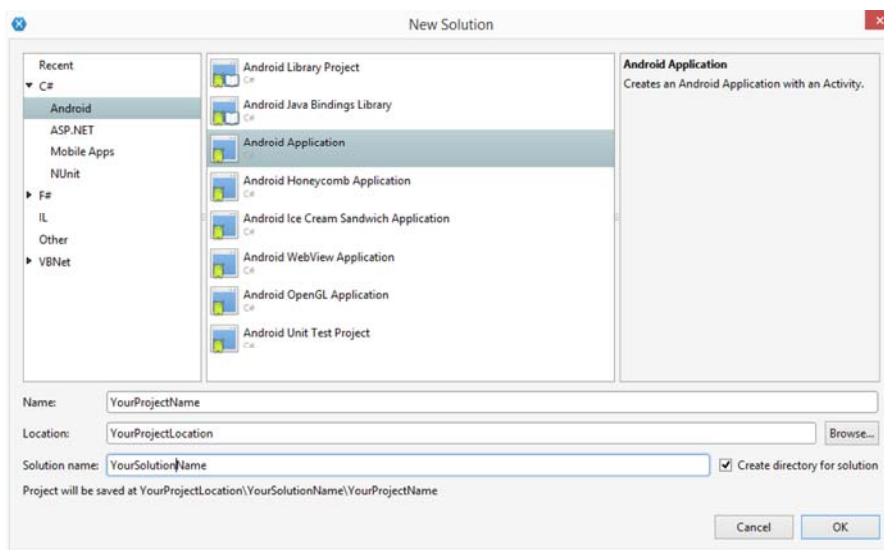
New Solution

Recent
C#
Android
ASP.NET
Mobile Apps
NUnit
F#
IL
Other
VBNet

Android Library Project
C#
Android Java Bindings Library
C#
Android Application
C#
Android Honeycomb Application
C#
Android Ice Cream Sandwich Application
C#
Android WebView Application
C#
Android OpenGL Application
C#
Android Unit Test Project
C#

Android Application
Creates an Android Application with an Activity.

Name: YourProjectName
Location: YourProjectLocation
Browse...
Solution name: YourSolutionName
Create directory for solution
Project will be saved at YourProjectLocation\YourSolutionName\YourProjectName

Cancel
OK